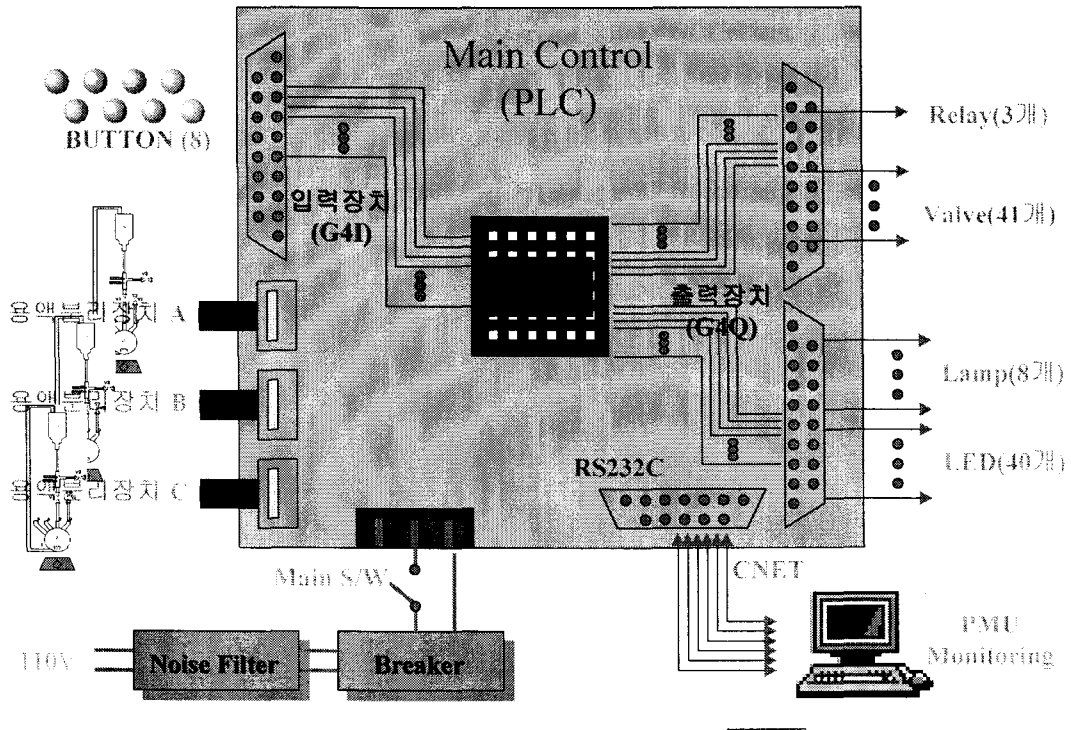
Main Control (PLC)

BUTTON (8)

입력장치 (G4I)

Relay(3개)

Valve(41개)

출력장치 (G4Q)

용액분리장치 A

용액분리장치 B

용액분리장치 C

Lamp(8개)

LED(40개)

RS232C

CNET

Main S/W

110V

Noise Filter

Breaker

PMU Monitoring